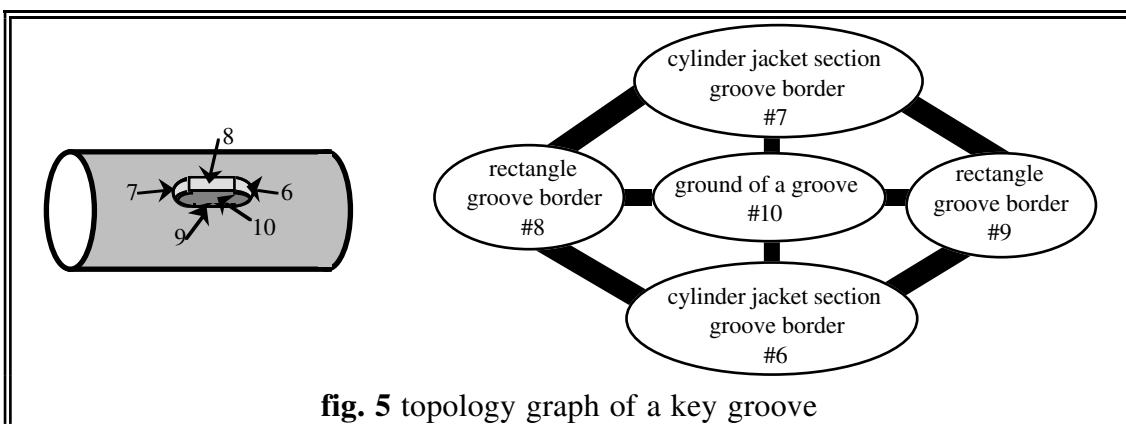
8
7
6
9
10

cylinder jacket section groove border #7

rectangle groove border #8

ground of a groove #10

rectangle groove border #9

cylinder jacket section groove border #6

**fig. 5** topology graph of a key groove